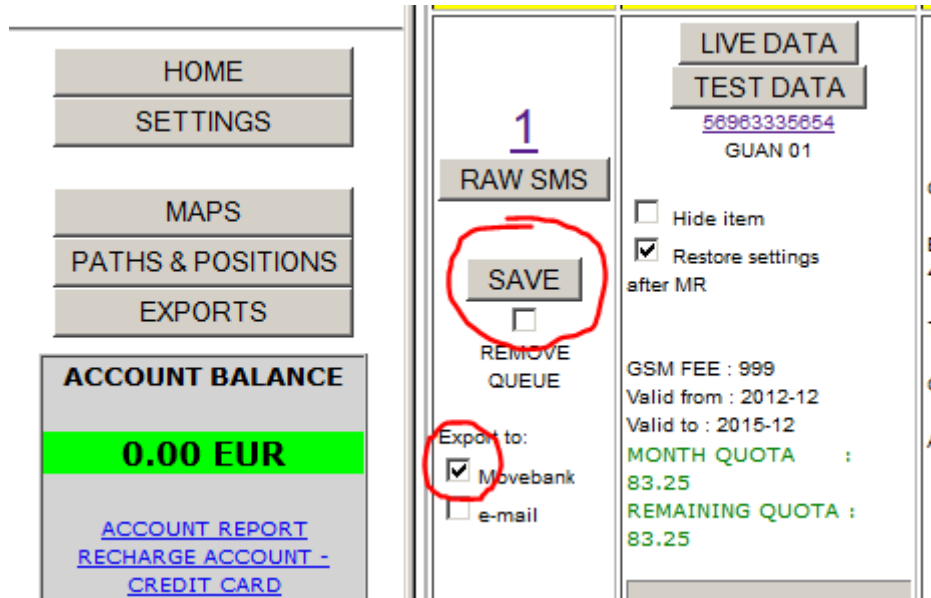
HOME
SETTINGS
MAPS
PATHS & POSITIONS
EXPORTS
ACCOUNT BALANCE
0.00 EUR
ACCOUNT REPORT
RECHARGE ACCOUNT - CREDIT CARD

1
RAW SMS
SAVE
REMOVE QUEUE
Export to:
Movebank
e-mail

LIVE DATA
TEST DATA
56963335654
GUAN 01
Hide item
Restore settings after MR
GSM FEE : 999
Valid from : 2012-12
Valid to : 2015-12
MONTH QUOTA : 83.25
REMAINING QUOTA : 83.25